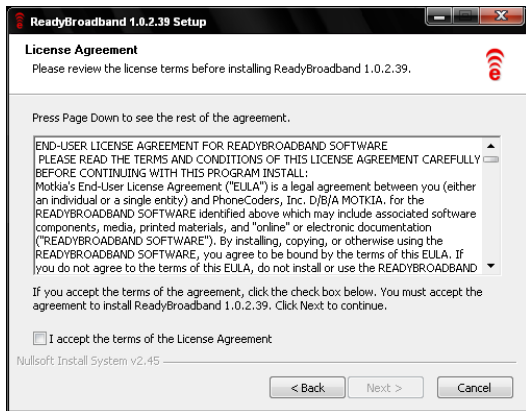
ReadyBroadband 1.0.2.39 Setup

License Agreement

Please review the license terms before installing ReadyBroadband 1.0.2.39.

Press Page Down to see the rest of the agreement.

END-USER LICENSE AGREEMENT FOR READYBROADBAND SOFTWARE
PLEASE READ THE TERMS AND CONDITIONS OF THIS LICENSE AGREEMENT CAREFULLY BEFORE CONTINUING WITH THIS PROGRAM INSTALL:
Motkia's End-User License Agreement ("EULA") is a legal agreement between you (either an individual or a single entity) and PhoneCoders, Inc. D/B/A MOTKIA. for the READYBROADBAND SOFTWARE identified above which may include associated software components, media, printed materials, and "online" or electronic documentation ("READYBROADBAND SOFTWARE"). By installing, copying, or otherwise using the READYBROADBAND SOFTWARE, you agree to be bound by the terms of this EULA. If you do not agree to the terms of this EULA, do not install or use the READYBROADBAND

If you accept the terms of the agreement, click the check box below. You must accept the agreement to install ReadyBroadband 1.0.2.39. Click Next to continue.

I accept the terms of the License Agreement

Nullsoft Install System v2.45

< Back Next > Cancel